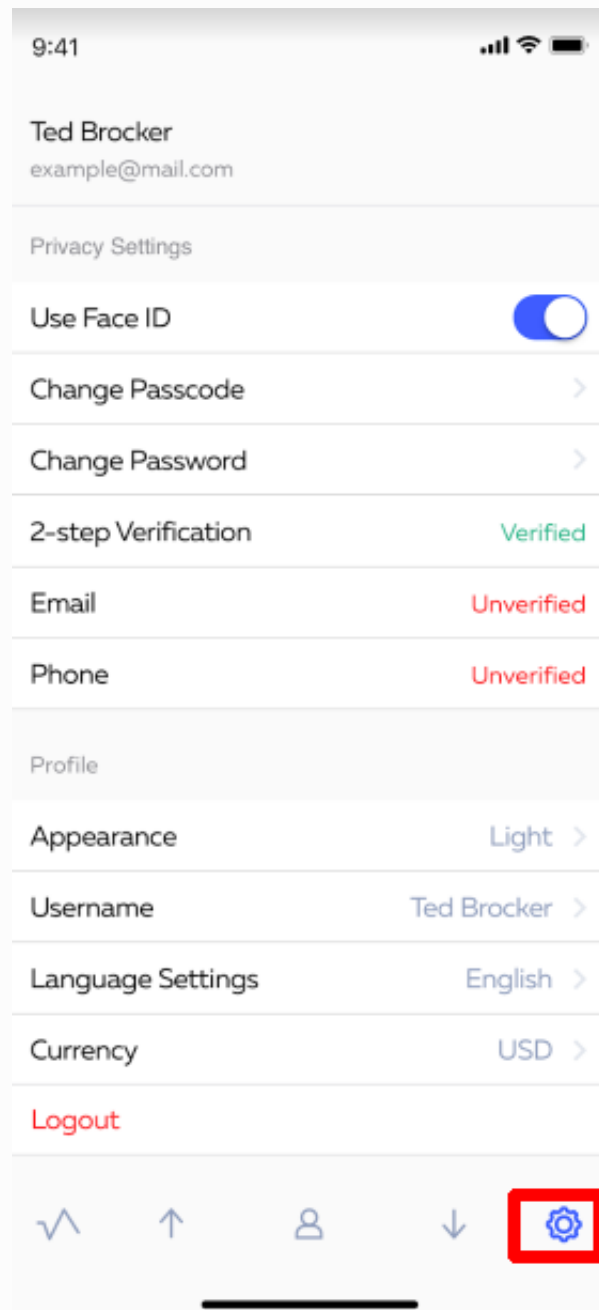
9:41

Ted Brocker
example@mail.com

Privacy Settings

Use Face ID

Change Passcode

Change Password

2-step Verification Verified

Email Unverified

Phone Unverified

Profile

Appearance Light

Username Ted Brocker

Language Settings English

Currency USD

Logout